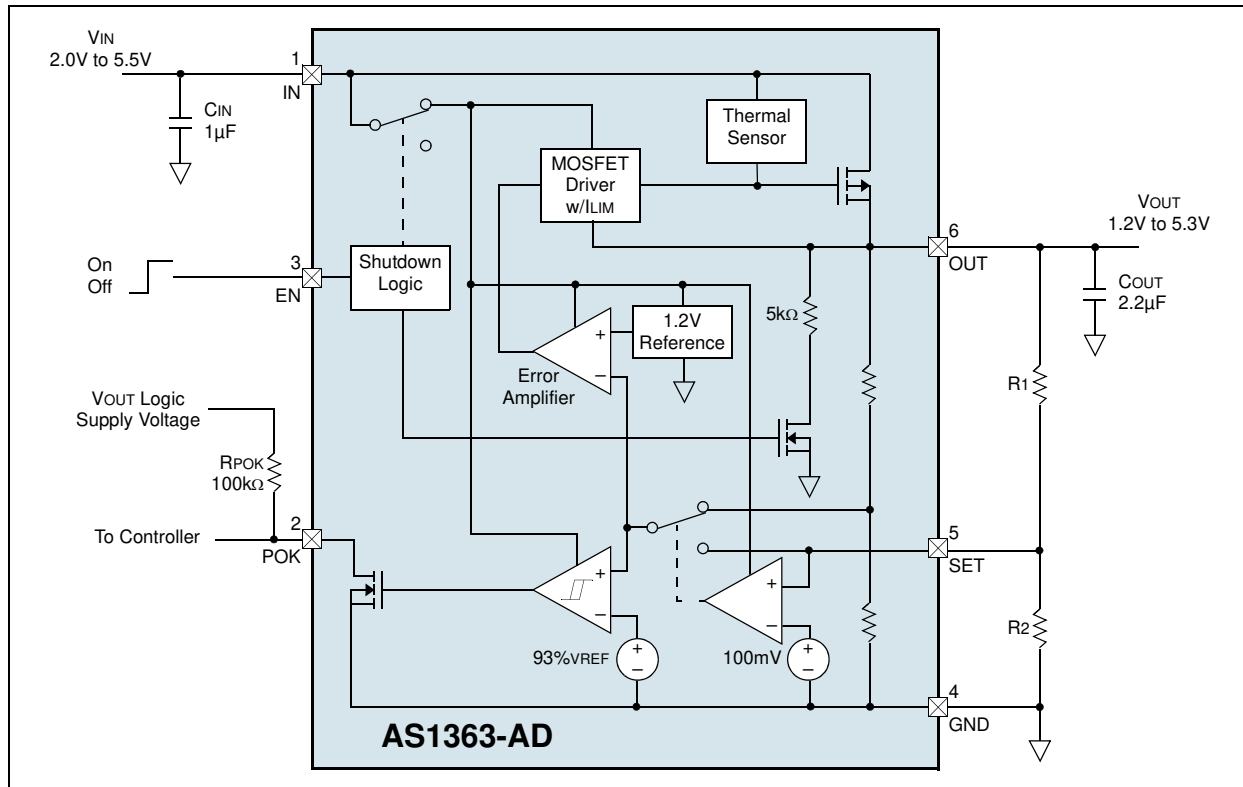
VIN
2.0V to 5.5V

1
IN

CIN
1µF

Thermal Sensor

MOSFET Driver w/ILIM

VOUT
1.2V to 5.3V

6
OUT

On
Off

3
EN

Shutdown Logic

COUT
2.2µF

+
−
1.2V Reference

5kΩ

Error Amplifier

VOUT Logic Supply Voltage

R1

RPOK
100kΩ

To Controller

2
POK

5
SET

+
−

+
−

R2

93%VREF

+
−

100mV

+
−

4
GND

AS1363-AD